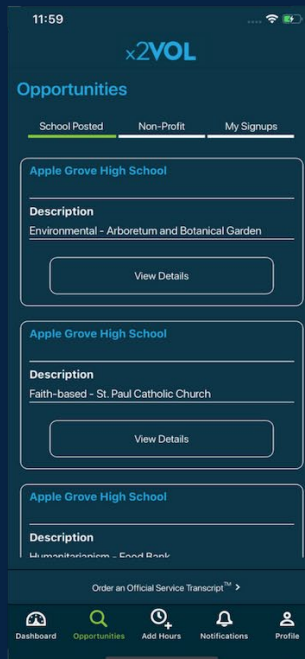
11:59

x2VOL

Opportunities

School Posted

Non-Profit

My Signups

Apple Grove High School

Description

Environmental - Arboretum and Botanical Garden

View Details

Apple Grove High School

Description

Faith-based - St. Paul Catholic Church

View Details

Apple Grove High School

Description

Humanitarianism - Food Bank

Order an Official Service Transcript™ >

Dashboard

Opportunities

Add Hours

Notifications

Profile